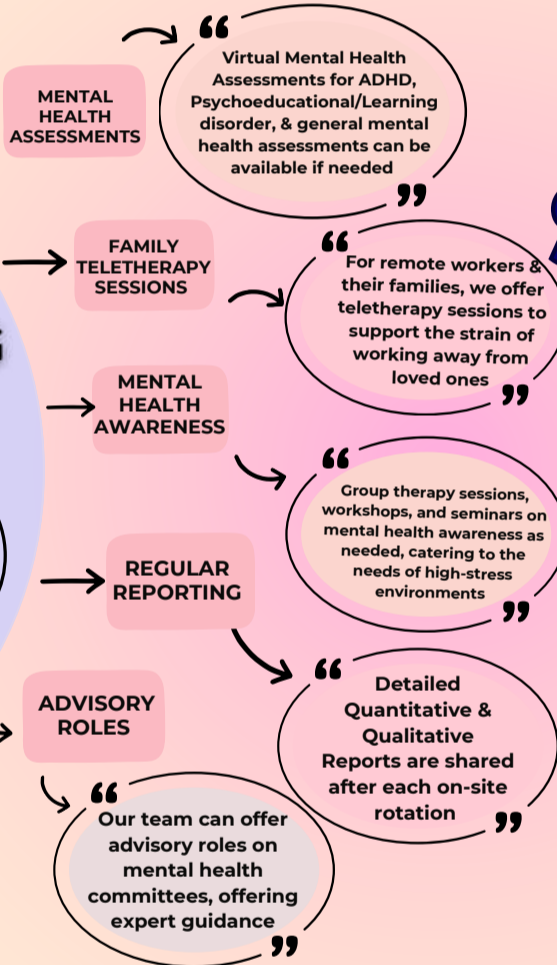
MENTAL HEALTH ASSESSMENTS

“Virtual Mental Health Assessments for ADHD, Psychoeducational/Learning disorder, & general mental health assessments can be available if needed”

FAMILY TELETHERAPY SESSIONS

“For remote workers & their families, we offer teletherapy sessions to support the strain of working away from loved ones”

MENTAL HEALTH AWARENESS

“Group therapy sessions, workshops, and seminars on mental health awareness as needed, catering to the needs of high-stress environments”

REGULAR REPORTING

“Detailed Quantitative & Qualitative Reports are shared after each on-site rotation”

ADVISORY ROLES

“Our team can offer advisory roles on mental health committees, offering expert guidance”